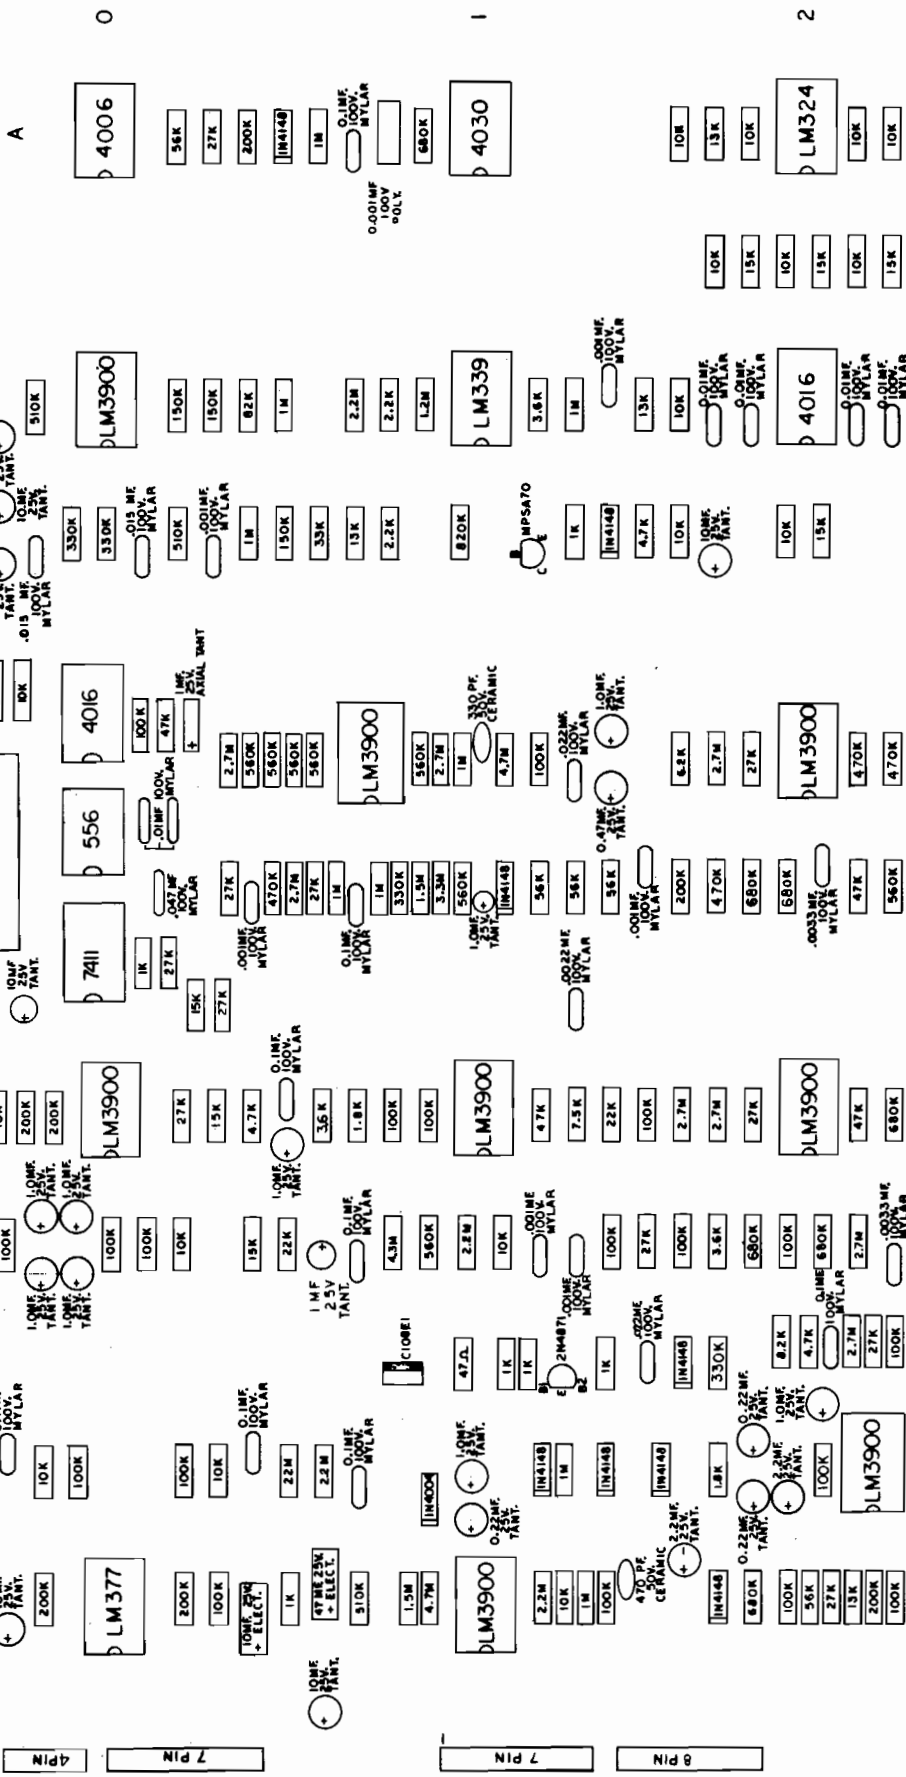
0
1
2
A

4006
56K
27K
200K
1N4148
1M
0.1MF. 100V. MYLAR
0.001MF 100V POLY.
680K
4030
10K
13K
10K
LM324
10K
10K

10K
15K
10K
15K
10K
15K

LM3900
510K
150K
150K
82K
1M
2.2M
2.2K
1.2M
LM339
3.6K
1M
.001MF. 100V. MYLAR
13K
10K
0.01MF. 100V. MYLAR
0.01MF. 100V. MYLAR
4016
0.01MF. 100V. MYLAR
0.01MF. 100V. MYLAR

10MF. 25V. TANT.
.015 MF. 100V. MYLAR
330K
330K
510K
.001MF. 100V. MYLAR
1M
150K
33K
13K
2.2K
820K
MPSA70
B C E
1K
1N4148
4.7K
10K
10MF. 25V. TANT.
10K
15K

.015 MF. 100V. MYLAR
10K
4016
100K
47K
1MF. 25V. AXIAL TANT.
2.7M
560K
560K
560K
560K
LM3900
330 PF. 50V. CERAMIC
560K
2.7M
1M
4.7M
100K
.022MF. 100V. MYLAR
1.0MF. 25V. TANT.
0.47MF. 25V. TANT.
6.2K
2.7M
27K
LM3900
470K
470K

556
.01MF 100V. MYLAR
.047 MF. 100V. MYLAR
27K
470K
2.7M
27K
1M
1M
330K
1.5M
3.3M
560K
1N4148
56K
56K
56K
.001MF. 100V. MYLAR
200K
470K
680K
680K
.0033 MF. 100V. MYLAR
47K
560K

10MF 25V TANT.
7411
1K
27K
15K
27K
.001MF. 100V. MYLAR
0.1MF. 100V. MYLAR
1.0MF. 25V. TANT.
0.0022MF. 100V. MYLAR

200K
200K
LM3900
1.0MF. 25V. TANT.
1.0MF. 25V. TANT.
27K
15K
4.7K
0.1MF. 100V. MYLAR
1.0MF. 25V. TANT.
36K
1.8K
100K
100K
LM3900
47K
7.5K
22K
100K
2.7M
2.7M
27K
LM3900
47K
680K

100K
1.0MF. 25V. TANT.
1.0MF. 25V. TANT.
100K
100K
10K
15K
22K
1 MF 25V TANT.
0.1MF. 100V. MYLAR
4.3M
560K
2.2M
10K
.001MF. 100V. MYLAR
100K
27K
100K
3.6K
680K
100K
680K
2.7M
.0033MF. 100V. MYLAR

100V. MYLAR
10K
100K
100K
10K
0.1MF. 100V. MYLAR
22M
22M
0.1MF. 100V. MYLAR
C106E1
47Ω
1K
1K
2N4871
B1 E B2
1K
.001MF. 100V. MYLAR
.022MF. 100V. CERAMIC
1N4148
330K
8.2K
4.7K
0.1MF. MYLAR
2.7M
27K
100K
1N4004
1.0MF. 25V. TANT.
0.22MF. 25V. TANT.
1N4148
1M
1N4148
1N4148
1.8K
0.22MF. 25V. TANT.
1.0MF. 25V. TANT.
2.2MF. 25V. TANT.
100K
LM3900

25V. TANT.
200K
LM377
200K
100K
10MF. 25V + ELECT.
1K
47MF 25V. + ELECT.
510K
10MF. 25V. TANT.
1.5M
4.7M
LM3900
2.2M
10K
1M
100K
470 PF. 50V. CERAMIC
2.2MF. 25V. TANT.
1N4148
680K
0.22MF. 25V. TANT.
100K
56K
27K
13K
200K
100K

4PIN
7 PIN
7 PIN
8 PIN